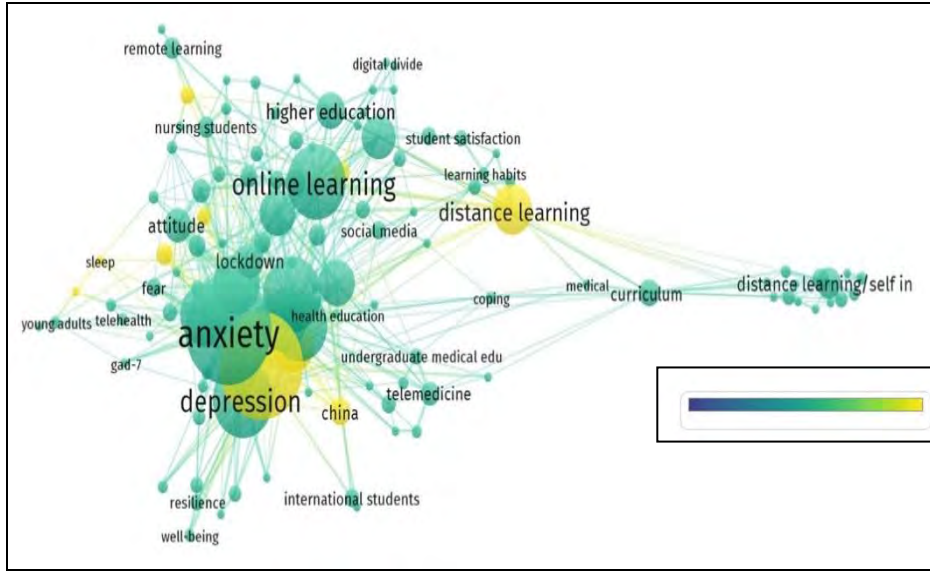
remote learning
digital divide
higher education
nursing students
student satisfaction
online learning
learning habits
distance learning
attitude
social media
sleep
lockdown
fear
coping
medical
curriculum
distance learning/self in
young adults
telehealth
health education
anxiety
undergraduate medical edu
gad-7
depression
telemedicine
china
resilience
international students
well-being